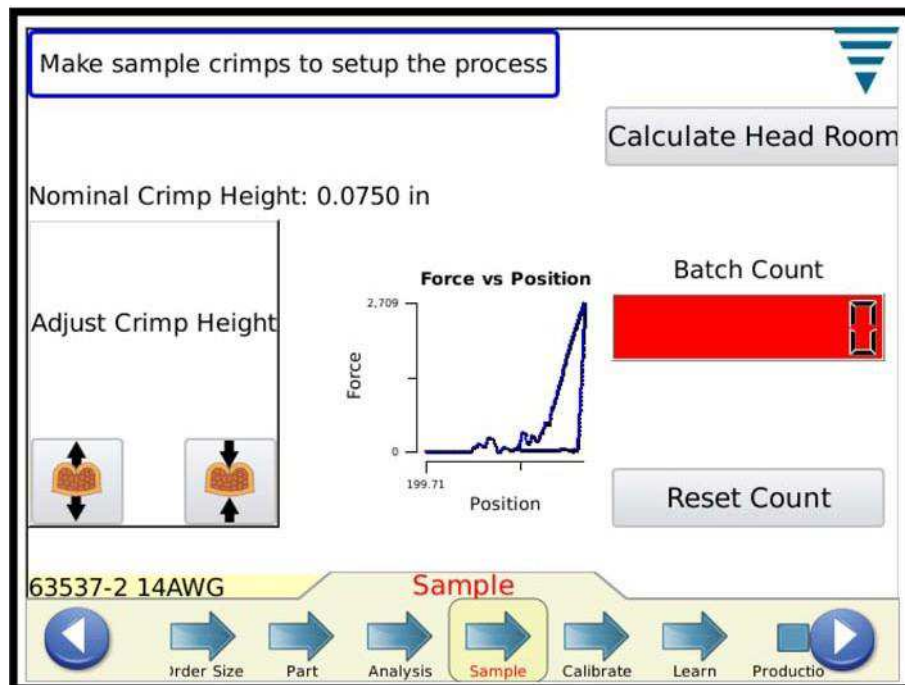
Make sample crimps to setup the process

Calculate Head Room

Nominal Crimp Height: 0.0750 in

Adjust Crimp Height

Force vs Position

2,709

Force

0

199.71

Position

Batch Count

0

Reset Count

63537-2 14AWG

Sample

rder Size

Part

Analysis

Sample

Calibrate

Learn

Productio